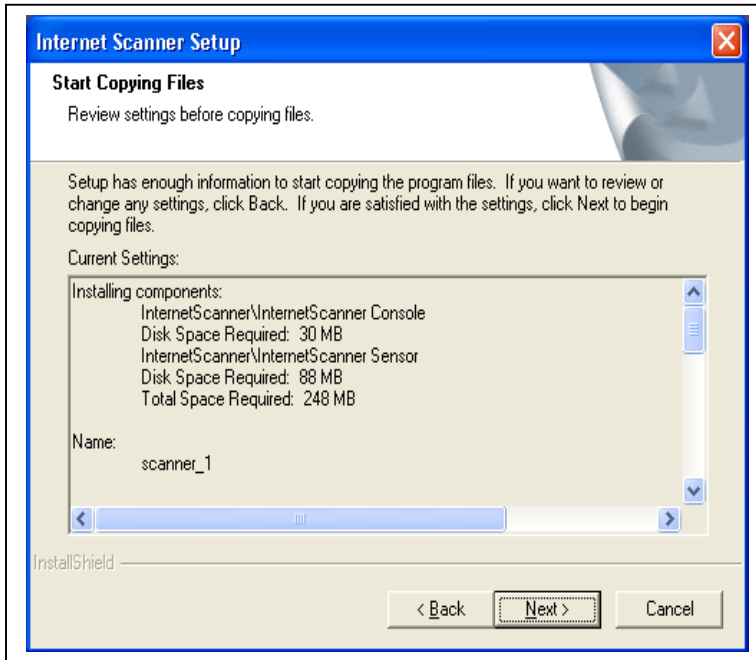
Internet Scanner Setup

Start Copying Files

Review settings before copying files.

Setup has enough information to start copying the program files. If you want to review or change any settings, click Back. If you are satisfied with the settings, click Next to begin copying files.

Current Settings:

Installing components:
InternetScanner\InternetScanner Console
Disk Space Required: 30 MB
InternetScanner\InternetScanner Sensor
Disk Space Required: 88 MB
Total Space Required: 248 MB

Name:
scanner_1

InstallShield

< Back

Next >

Cancel